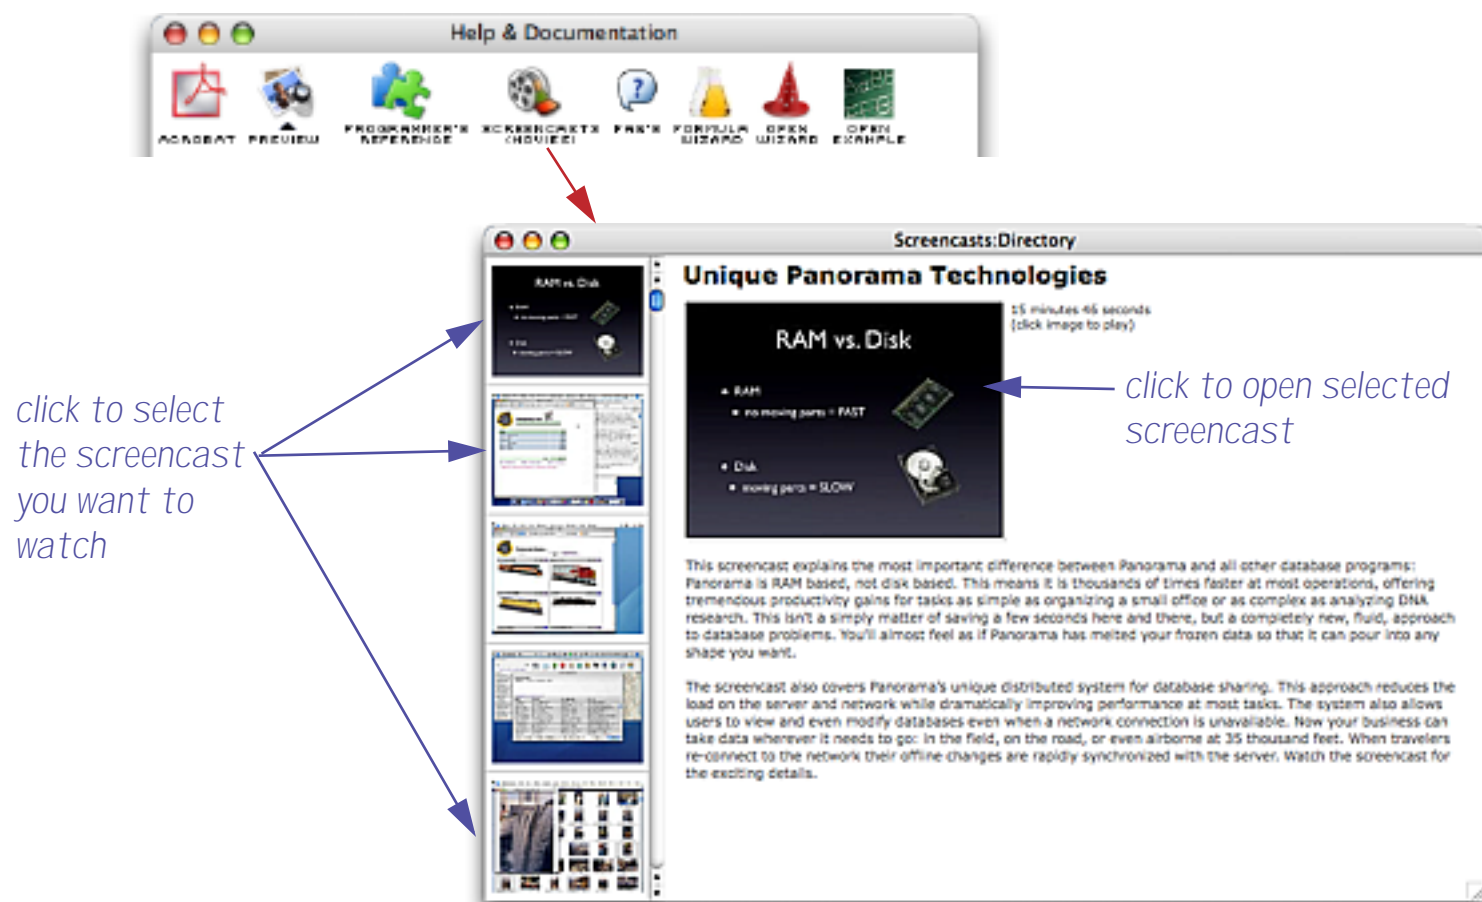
Help & Documentation

ACROBAT PREVIEW PROGRAMMER'S REFERENCE SCREENCASTS (MOVIES) FAQ'S FORMULA WIZARD OPEN WIZARD OPEN EXAMPLE

Screencasts:Directory

RAM vs. Disk

Unique Panorama Technologies

15 minutes 46 seconds
(click image to play)

RAM vs. Disk

• RAM
• no moving parts = FAST

• Disk
• moving parts = SLOW

click to open selected screencast

click to select the screencast you want to watch

This screencast explains the most important difference between Panorama and all other database programs: Panorama is RAM based, not disk based. This means it is thousands of times faster at most operations, offering tremendous productivity gains for tasks as simple as organizing a small office or as complex as analyzing DNA research. This isn't a simply matter of saving a few seconds here and there, but a completely new, fluid, approach to database problems. You'll almost feel as if Panorama has melted your frozen data so that it can pour into any shape you want.

The screencast also covers Panorama's unique distributed system for database sharing. This approach reduces the load on the server and network while dramatically improving performance at most tasks. The system also allows users to view and even modify databases even when a network connection is unavailable. Now your business can take data wherever it needs to go: in the field, on the road, or even airborne at 35 thousand feet. When travelers re-connect to the network their offline changes are rapidly synchronized with the server. Watch the screencast for the exciting details.